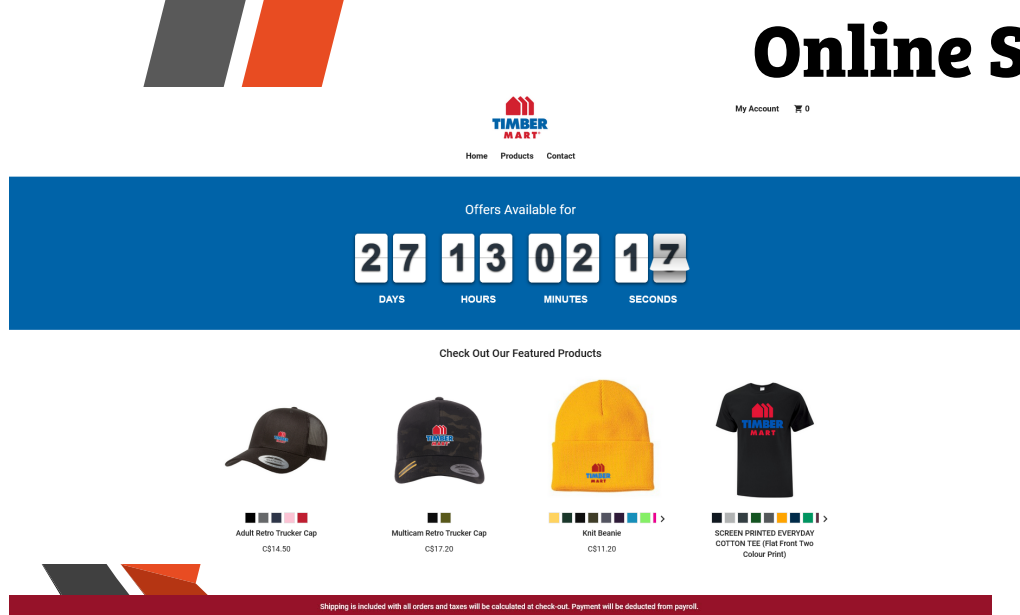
Online S

TIMBER MART

My Account 0

Home Products Contact

Offers Available for

27 13 02 17

DAYS HOURS MINUTES SECONDS

Check Out Our Featured Products

TIMBER MART

Adult Retro Trucker Cap
C$14.50

Multicam Retro Trucker Cap
C$17.20

Knit Beanie
C$11.20

SCREEN PRINTED EVERYDAY COTTON TEE (Flat Front Two Colour Print)

Shipping is included with all orders and taxes will be calculated at check-out. Payment will be deducted from payroll.